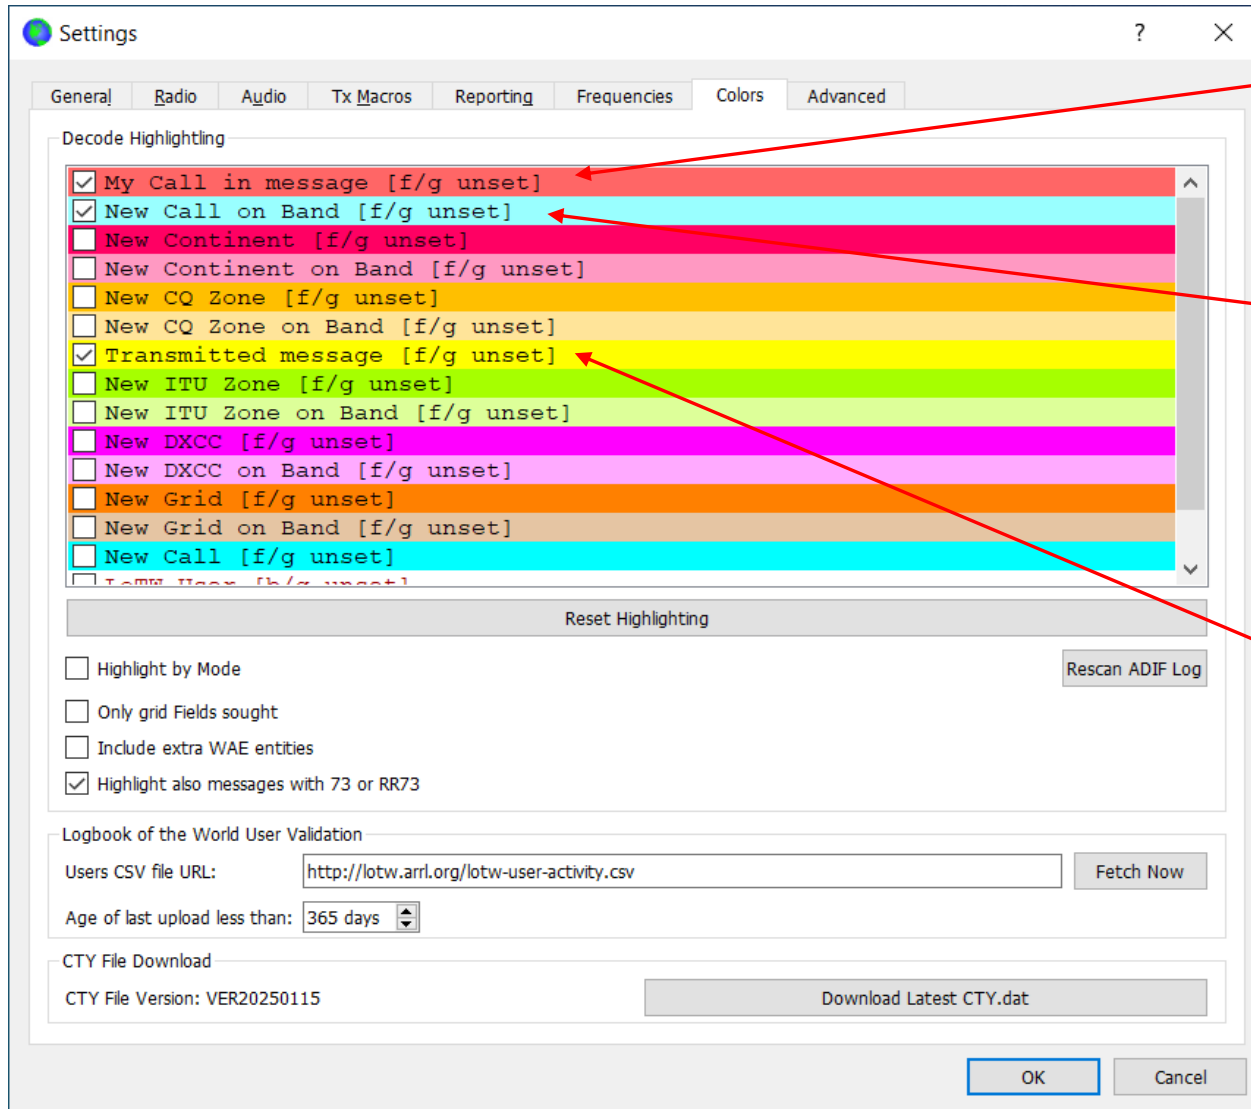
Settings ? ✕

General Radio Audio Tx Macros Reporting Frequencies Colors Advanced

Decode Highlightling

My Call in message [f/g unset]
New Call on Band [f/g unset]
New Continent [f/g unset]
New Continent on Band [f/g unset]
New CQ Zone [f/g unset]
New CQ Zone on Band [f/g unset]
Transmitted message [f/g unset]
New ITU Zone [f/g unset]
New ITU Zone on Band [f/g unset]
New DXCC [f/g unset]
New DXCC on Band [f/g unset]
New Grid [f/g unset]
New Grid on Band [f/g unset]
New Call [f/g unset]
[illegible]

Reset Highlighting

Highlight by Mode
Rescan ADIF Log
Only grid Fields sought
Include extra WAE entities
Highlight also messages with 73 or RR73

Logbook of the World User Validation
Users CSV file URL: http://lotw.arrl.org/lotw-user-activity.csv
Fetch Now
Age of last upload less than: 365 days

CTY File Download
CTY File Version: VER20250115
Download Latest CTY.dat

OK Cancel